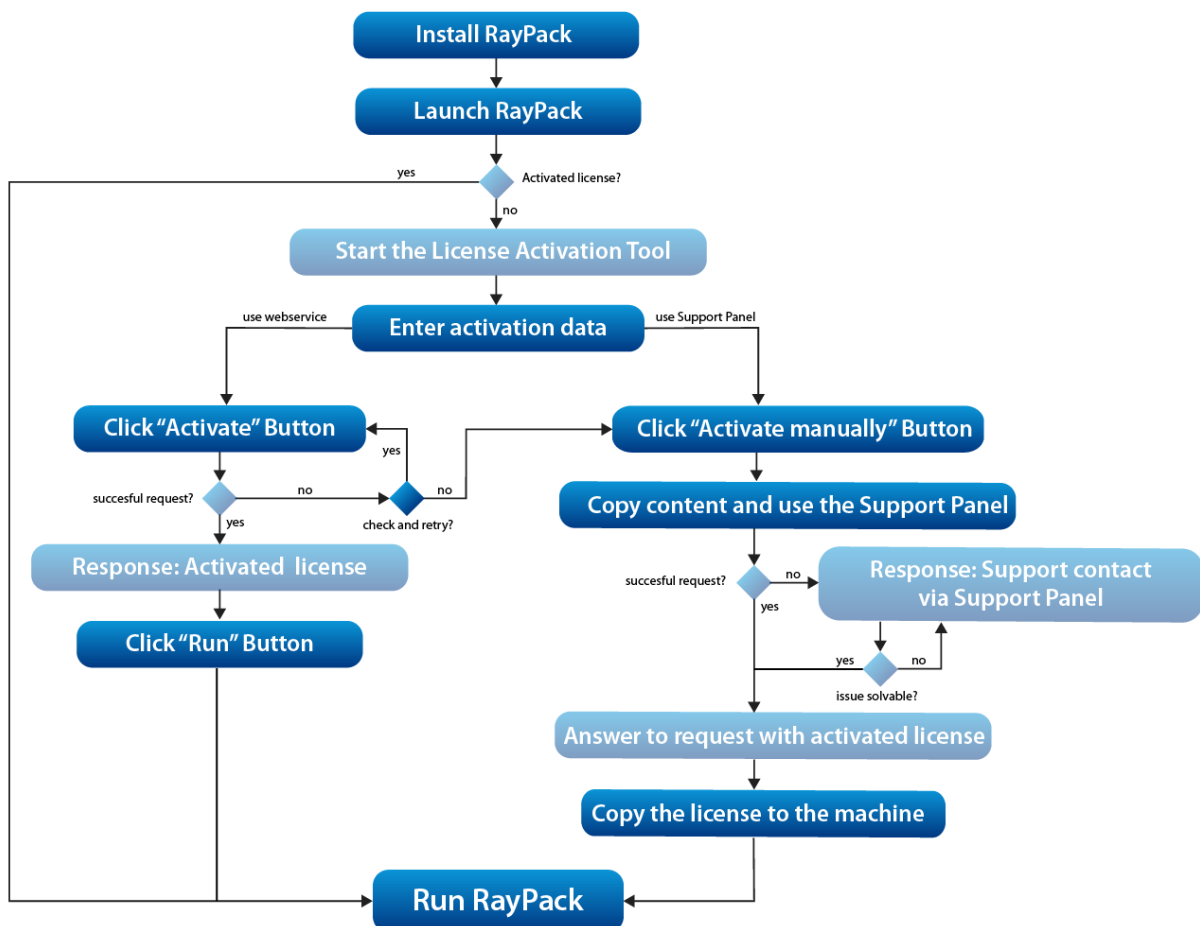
Install RayPack

Launch RayPack

yes

Activated license?

no

Start the License Activation Tool

use webservice

Enter activation data

use Support Panel

Click "Activate" Button

yes

Click "Activate manually" Button

succesful request?

no

no

check and retry?

yes

Copy content and use the Support Panel

Response: Activated license

succesful request?

no

Response: Support contact via Support Panel

yes

Click "Run" Button

yes

no

issue solvable?

Answer to request with activated license

Copy the license to the machine

Run RayPack